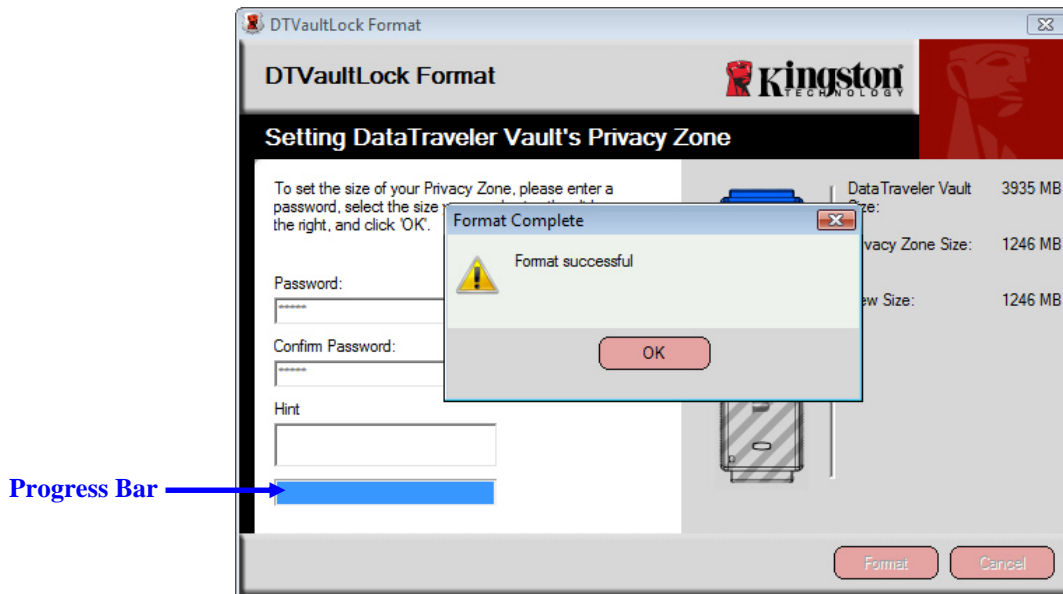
DTVaultLock Format

DTVaultLock Format

Kingston TECHNOLOGY

Setting DataTraveler Vault's Privacy Zone

To set the size of your Privacy Zone, please enter a password, select the size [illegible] the right, and click 'OK'.

Password:

******

Confirm Password:

******

Hint

DataTraveler Vault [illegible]ize: 3935 MB

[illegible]vacy Zone Size: 1246 MB

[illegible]ew Size: 1246 MB

Format Complete

Format successful

OK

Progress Bar

Format

Cancel